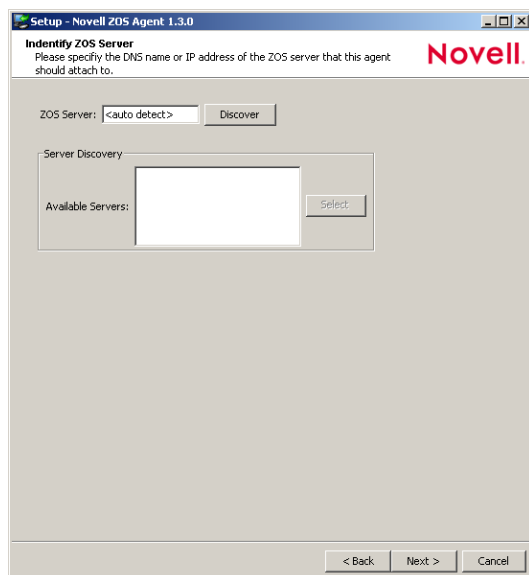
Setup - Novell ZOS Agent 1.3.0

Indentify ZOS Server
Please specifiy the DNS name or IP address of the ZOS server that this agent should attach to.

Novell.

ZOS Server: <auto detect> Discover

Server Discovery

Available Servers:

Select

< Back Next > Cancel